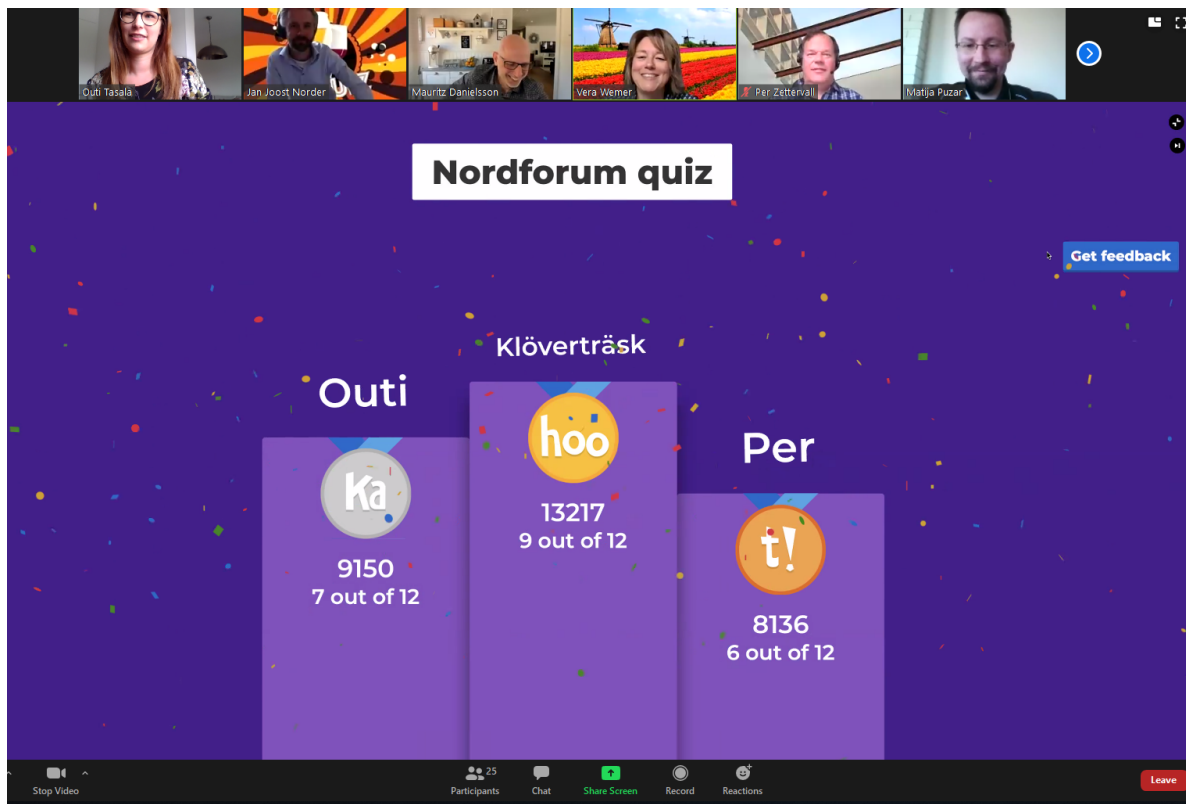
Outi Tasala
Jan Joost Norder
Mauritz Danielsson
Vera Wemer
Per Zettervall
Matija Puzar

Nordforum quiz

Get feedback

Klöverträsk
hoo
13217
9 out of 12

Outi
Ka
9150
7 out of 12

Per
t!
8136
6 out of 12

Stop Video
25
Participants
Chat
Share Screen
Record
Reactions
Leave